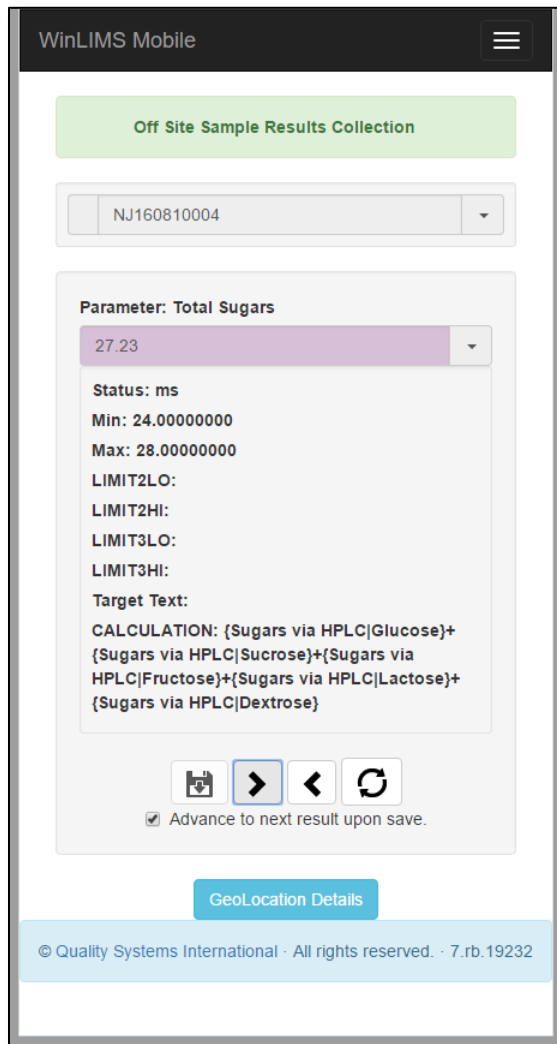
WinLIMS Mobile

Off Site Sample Results Collection

NJ160810004

Parameter: Total Sugars

27.23

Status: ms

Min: 24.00000000

Max: 28.00000000

LIMIT2LO:

LIMIT2HI:

LIMIT3LO:

LIMIT3HI:

Target Text:

CALCULATION: {Sugars via HPLC|Glucose}+{Sugars via HPLC|Sucrose}+{Sugars via HPLC|Fructose}+{Sugars via HPLC|Lactose}+{Sugars via HPLC|Dextrose}

Advance to next result upon save.

GeoLocation Details

© Quality Systems International · All rights reserved. · 7.rb.19232